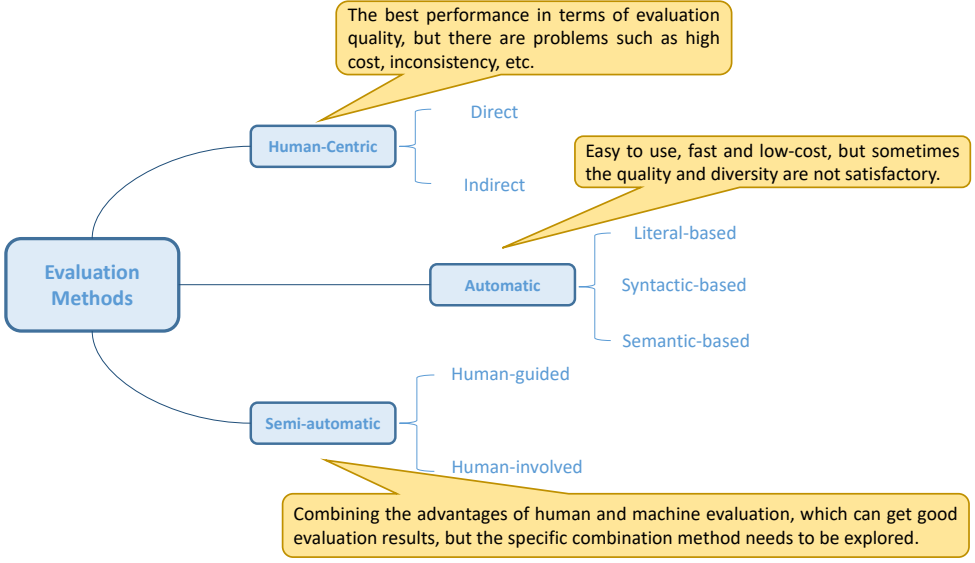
The best performance in terms of evaluation quality, but there are problems such as high cost, inconsistency, etc.

Human-Centric

Direct

Indirect

Easy to use, fast and low-cost, but sometimes the quality and diversity are not satisfactory.

Evaluation Methods

Automatic

Literal-based

Syntactic-based

Semantic-based

Semi-automatic

Human-guided

Human-involved

Combining the advantages of human and machine evaluation, which can get good evaluation results, but the specific combination method needs to be explored.